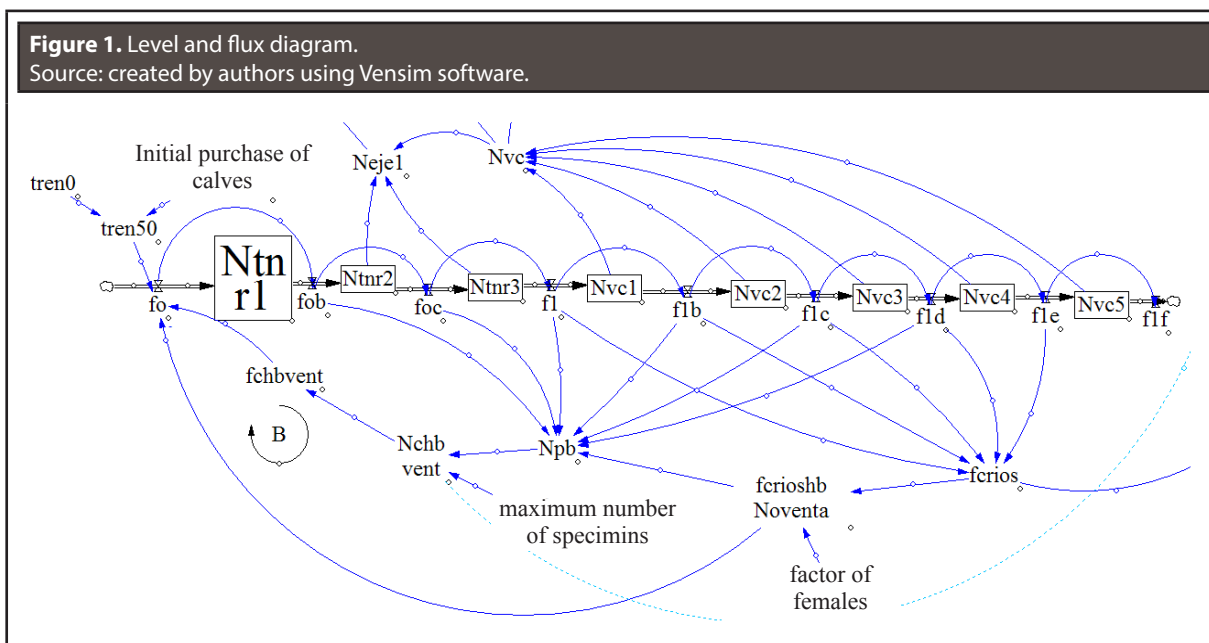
**Figure 1.** Level and flux diagram.
Source: created by authors using Vensim software.

Initial purchase of calves

Neje1

Nvc

tren0

tren50

Ntn r1

fo

fob

Ntnr2

foc

Ntnr3

f1

Nvc1

f1b

Nvc2

f1c

Nvc3

f1d

Nvc4

f1e

Nvc5

f1f

fchbvent

B

Nchb vent

Npb

fcrios

fcrioshb Noventa

maximum number of specimins

factor of females